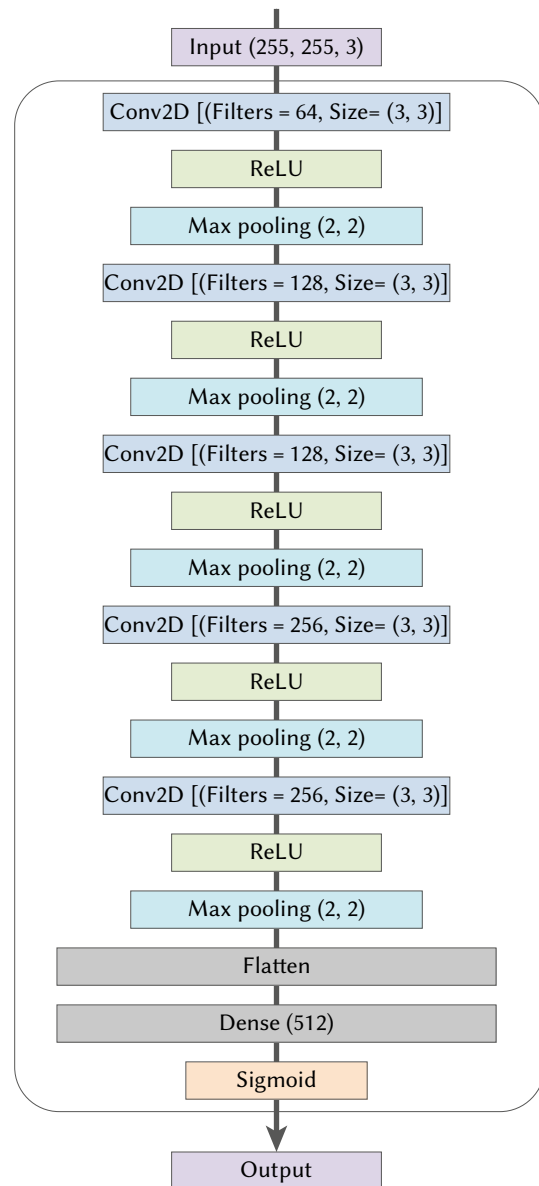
Input (255, 255, 3)

Conv2D [(Filters = 64, Size= (3, 3)]

ReLU

Max pooling (2, 2)

Conv2D [(Filters = 128, Size= (3, 3)]

ReLU

Max pooling (2, 2)

Conv2D [(Filters = 128, Size= (3, 3)]

ReLU

Max pooling (2, 2)

Conv2D [(Filters = 256, Size= (3, 3)]

ReLU

Max pooling (2, 2)

Conv2D [(Filters = 256, Size= (3, 3)]

ReLU

Max pooling (2, 2)

Flatten

Dense (512)

Sigmoid

Output